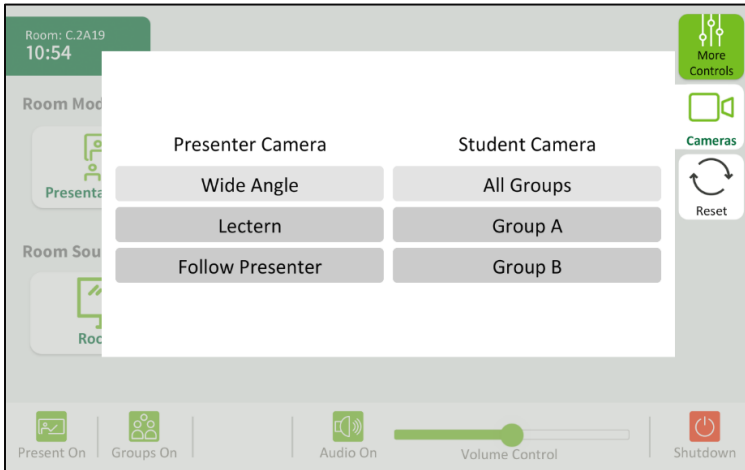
Room: C.2A19
10:54

Room Mod

Presenta

Room Sou

Roo

Presenter Camera

Wide Angle

Lectern

Follow Presenter

Student Camera

All Groups

Group A

Group B

More Controls

Cameras

Reset

Present On

Groups On

Audio On

Volume Control

Shutdown